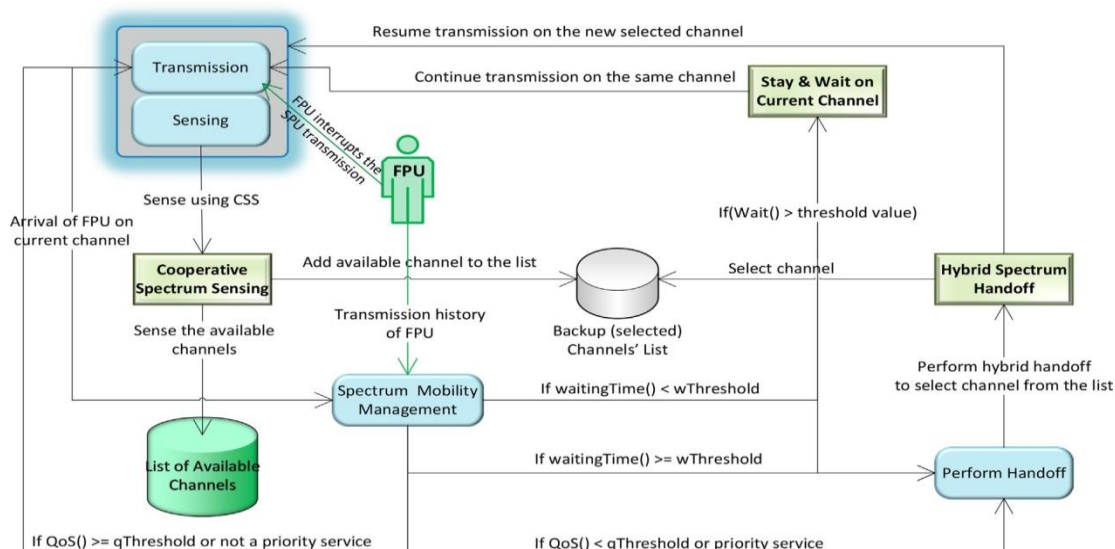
Resume transmission on the new selected channel

Transmission

Sensing

Continue transmission on the same channel

Stay & Wait on Current Channel

FPU interrupts the SPU transmission

FPU

Sense using CSS

Arrival of FPU on current channel

If(Wait() > threshold value)

Cooperative Spectrum Sensing

Add available channel to the list

Select channel

Hybrid Spectrum Handoff

Sense the available channels

Transmission history of FPU

Backup (selected) Channels' List

Perform hybrid handoff to select channel from the list

Spectrum Mobility Management

If waitingTime() < wThreshold

List of Available Channels

If waitingTime() >= wThreshold

Perform Handoff

If QoS() >= qThreshold or not a priority service

If QoS() < qThreshold or priority service